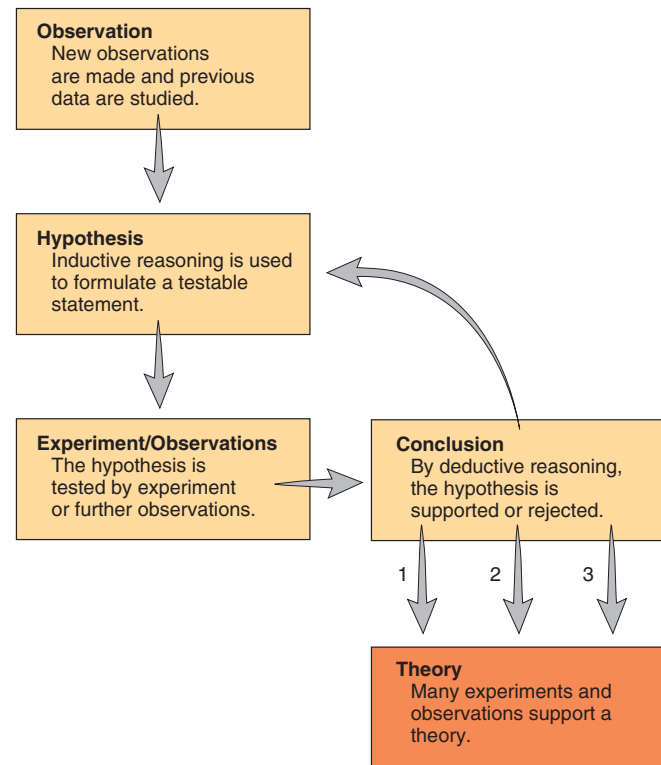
Observation
New observations are made and previous data are studied.

Hypothesis
Inductive reasoning is used to formulate a testable statement.

Experiment/Observations
The hypothesis is tested by experiment or further observations.

Conclusion
By deductive reasoning, the hypothesis is supported or rejected.

1

2

3

Theory
Many experiments and observations support a theory.